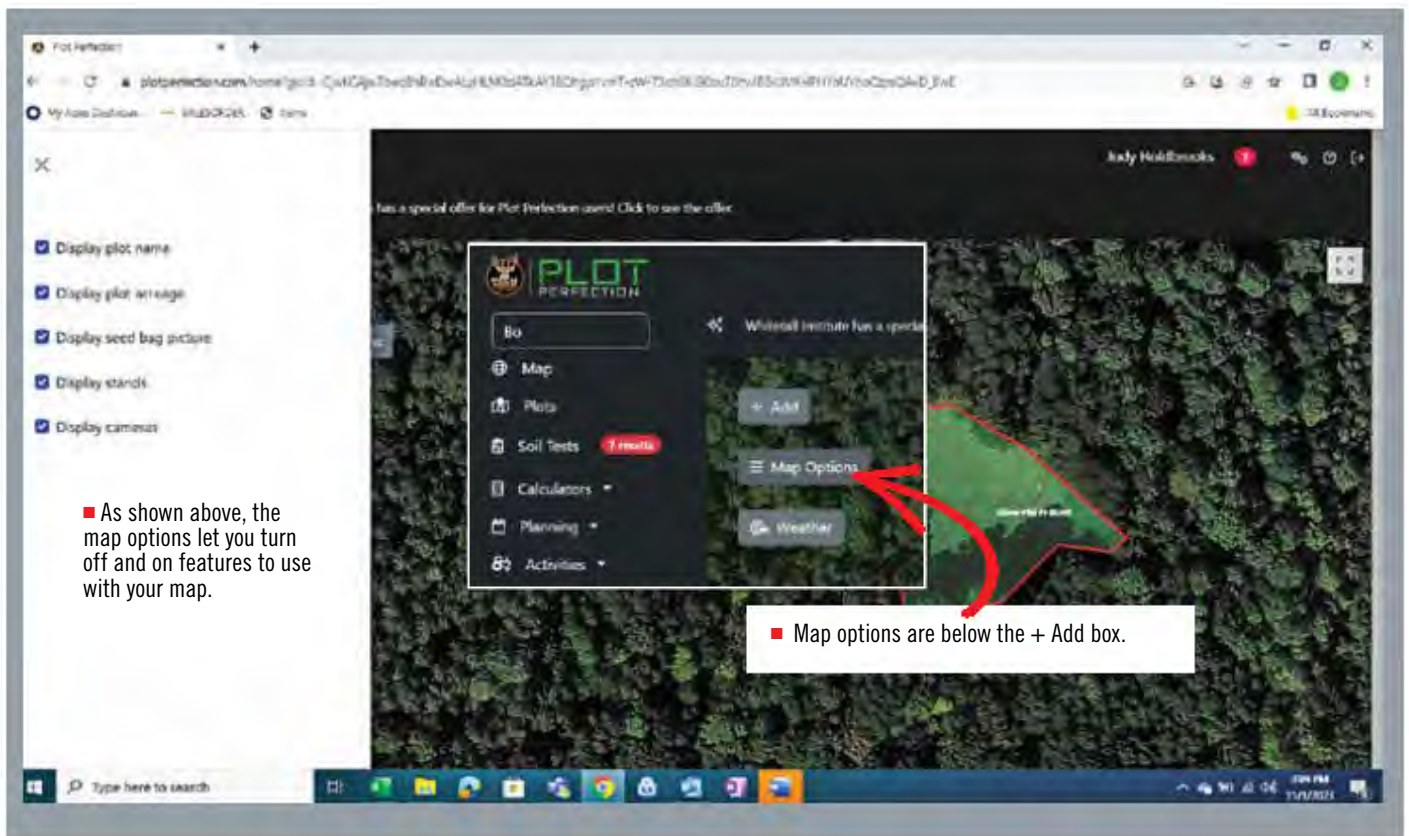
Plot Perfection

plotperfection.com/home?gclid=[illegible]

My Apps Dashboard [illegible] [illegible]

All Bookmarks

Jody Holdbrooks

×

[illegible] has a special offer for Plot Perfection users! Click to see the offer.

Display plot name

Display plot acreage

Display seed bag picture

Display stands

Display cameras

PLOT PERFECTION

Bo

Map

Plots

Soil Tests 7 results

Calculators

Planning

Activities

Whitetail Institute has a special

+ Add

Map Options

Weather

■ As shown above, the map options let you turn off and on features to use with your map.

■ Map options are below the + Add box.

Type here to search